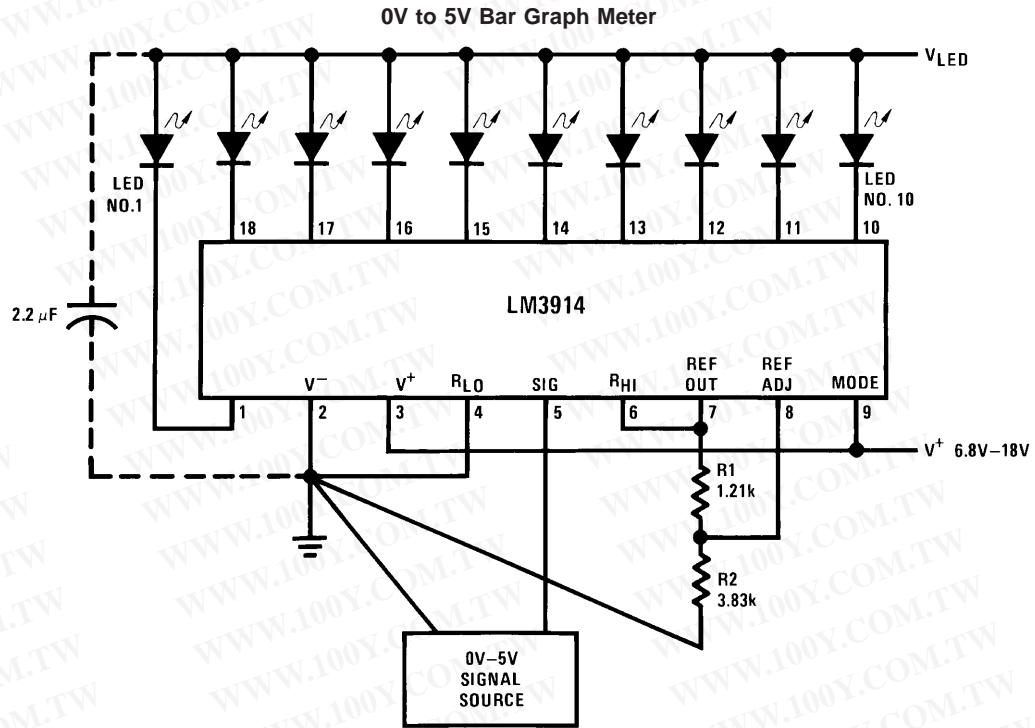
0V to 5V Bar Graph Meter

$V_{LED}$

LED NO.1

LED NO. 10

18 17 16 15 14 13 12 11 10

2.2 $\mu F$

LM3914

$V^-$ $V^+$ $R_{LO}$ SIG $R_{HI}$ REF OUT REF ADJ MODE

1 2 3 4 5 6 7 8 9

$V^+$ 6.8V–18V

R1 1.21k

R2 3.83k

0V–5V SIGNAL SOURCE

WWW.100Y.COM.TW